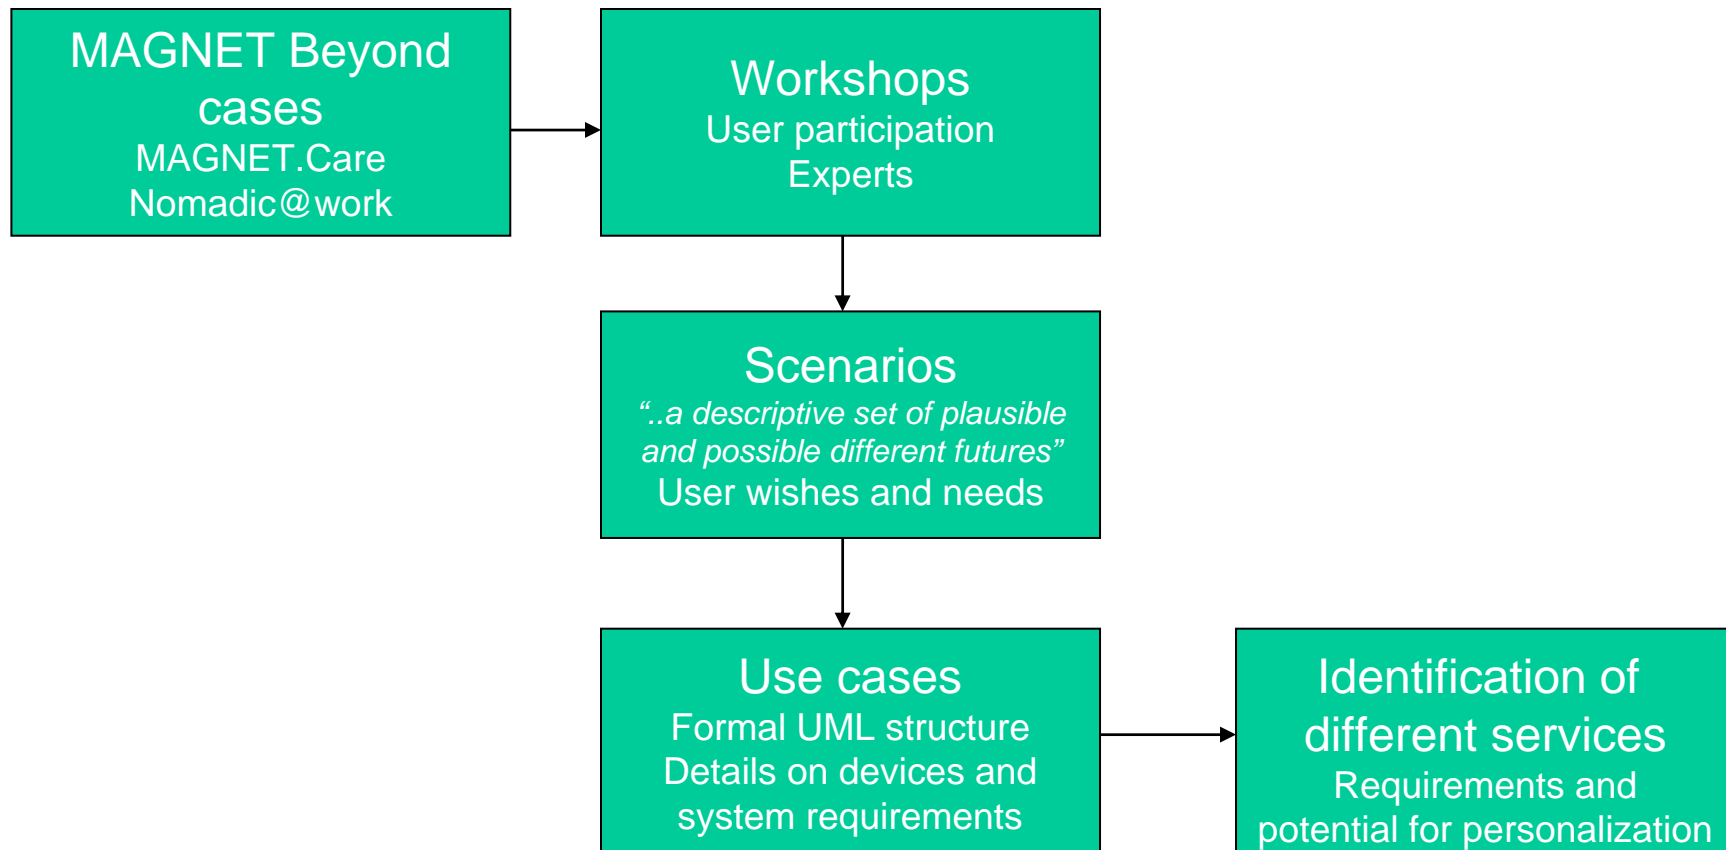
MAGNET Beyond cases
MAGNET.Care
Nomadic@work

Workshops
User participation
Experts

Scenarios
“..a descriptive set of plausible and possible different futures”
User wishes and needs

Use cases
Formal UML structure
Details on devices and system requirements

Identification of different services
Requirements and potential for personalization